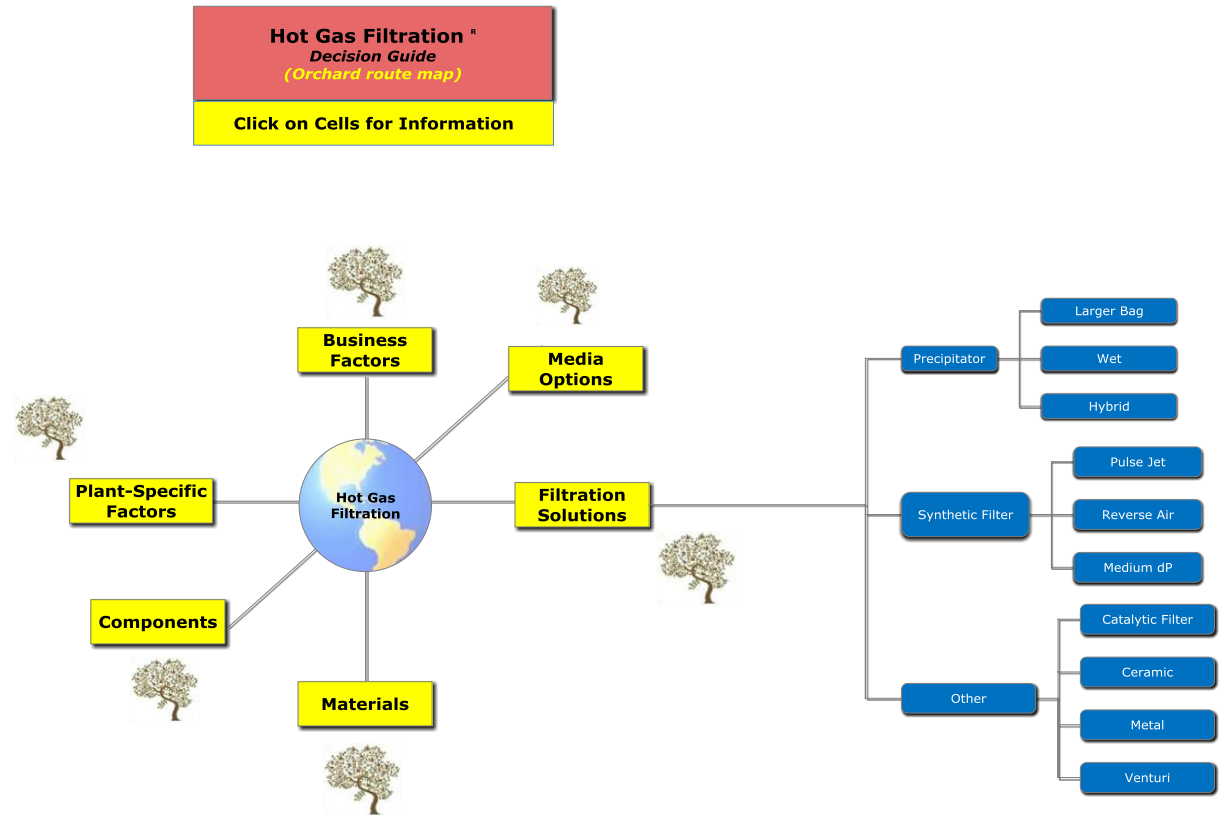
Hot Gas Filtration R
Decision Guide
(Orchard route map)

Click on Cells for Information

Business Factors

Media Options

Plant-Specific Factors

Hot Gas Filtration

Filtration Solutions

Components

Materials

Precipitator

Larger Bag

Wet

Hybrid

Synthetic Filter

Pulse Jet

Reverse Air

Medium dP

Other

Catalytic Filter

Ceramic

Metal

Venturi